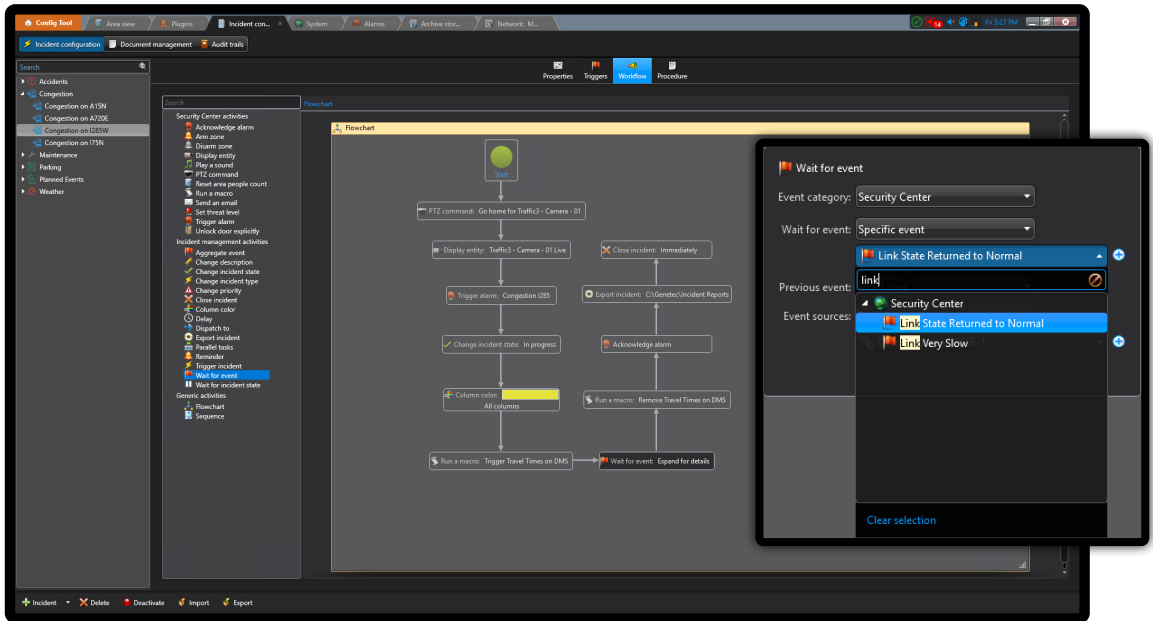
Config Tool | Area view | Plugins | Incident con... | System | Alarms | Archive stor... | Network: M...

14 | Fri 3:27 PM

Incident configuration | Document management | Audit trails

Search

Accidents
Congestion
Congestion on A15N
Congestion on A720E
Congestion on I285W
Congestion on I75N
Maintenance
Parking
Planned Events
Weather

Properties | Triggers | Workflow | Procedure

Search

Security Center activities
Acknowledge alarm
Arm zone
Disarm zone
Display entity
Play a sound
PTZ command
Reset area people count
Run a macro
Send an email
Set threat level
Trigger alarm
Unlock door explicitly
Incident management activities
Aggregate event
Change description
Change incident state
Change incident type
Change priority
Close incident
Column color
Delay
Dispatch to
Export incident
Parallel tasks
Reminder
Trigger incident
Wait for event
Wait for incident state
Generic activities
Flowchart
Sequence

Flowchart

Flowchart

Start

PTZ command: Go home for Traffic3 - Camera - 01

Display entity: Traffic3 - Camera - 01 Live

Trigger alarm: Congestion I285

Change incident state: In progress

Column color:
All columns

Run a macro: Trigger Travel Times on DMS

Wait for event: Expand for details

Run a macro: Remove Travel Times on DMS

Acknowledge alarm

Export incident: C:\Genetec\Incident Reports

Close incident: Immediately

Wait for event

Event category: Security Center

Wait for event: Specific event

Link State Returned to Normal

Previous event:

Event sources:

link

Security Center
Link State Returned to Normal
Link Very Slow

Clear selection

Incident | Delete | Deactivate | Import | Export